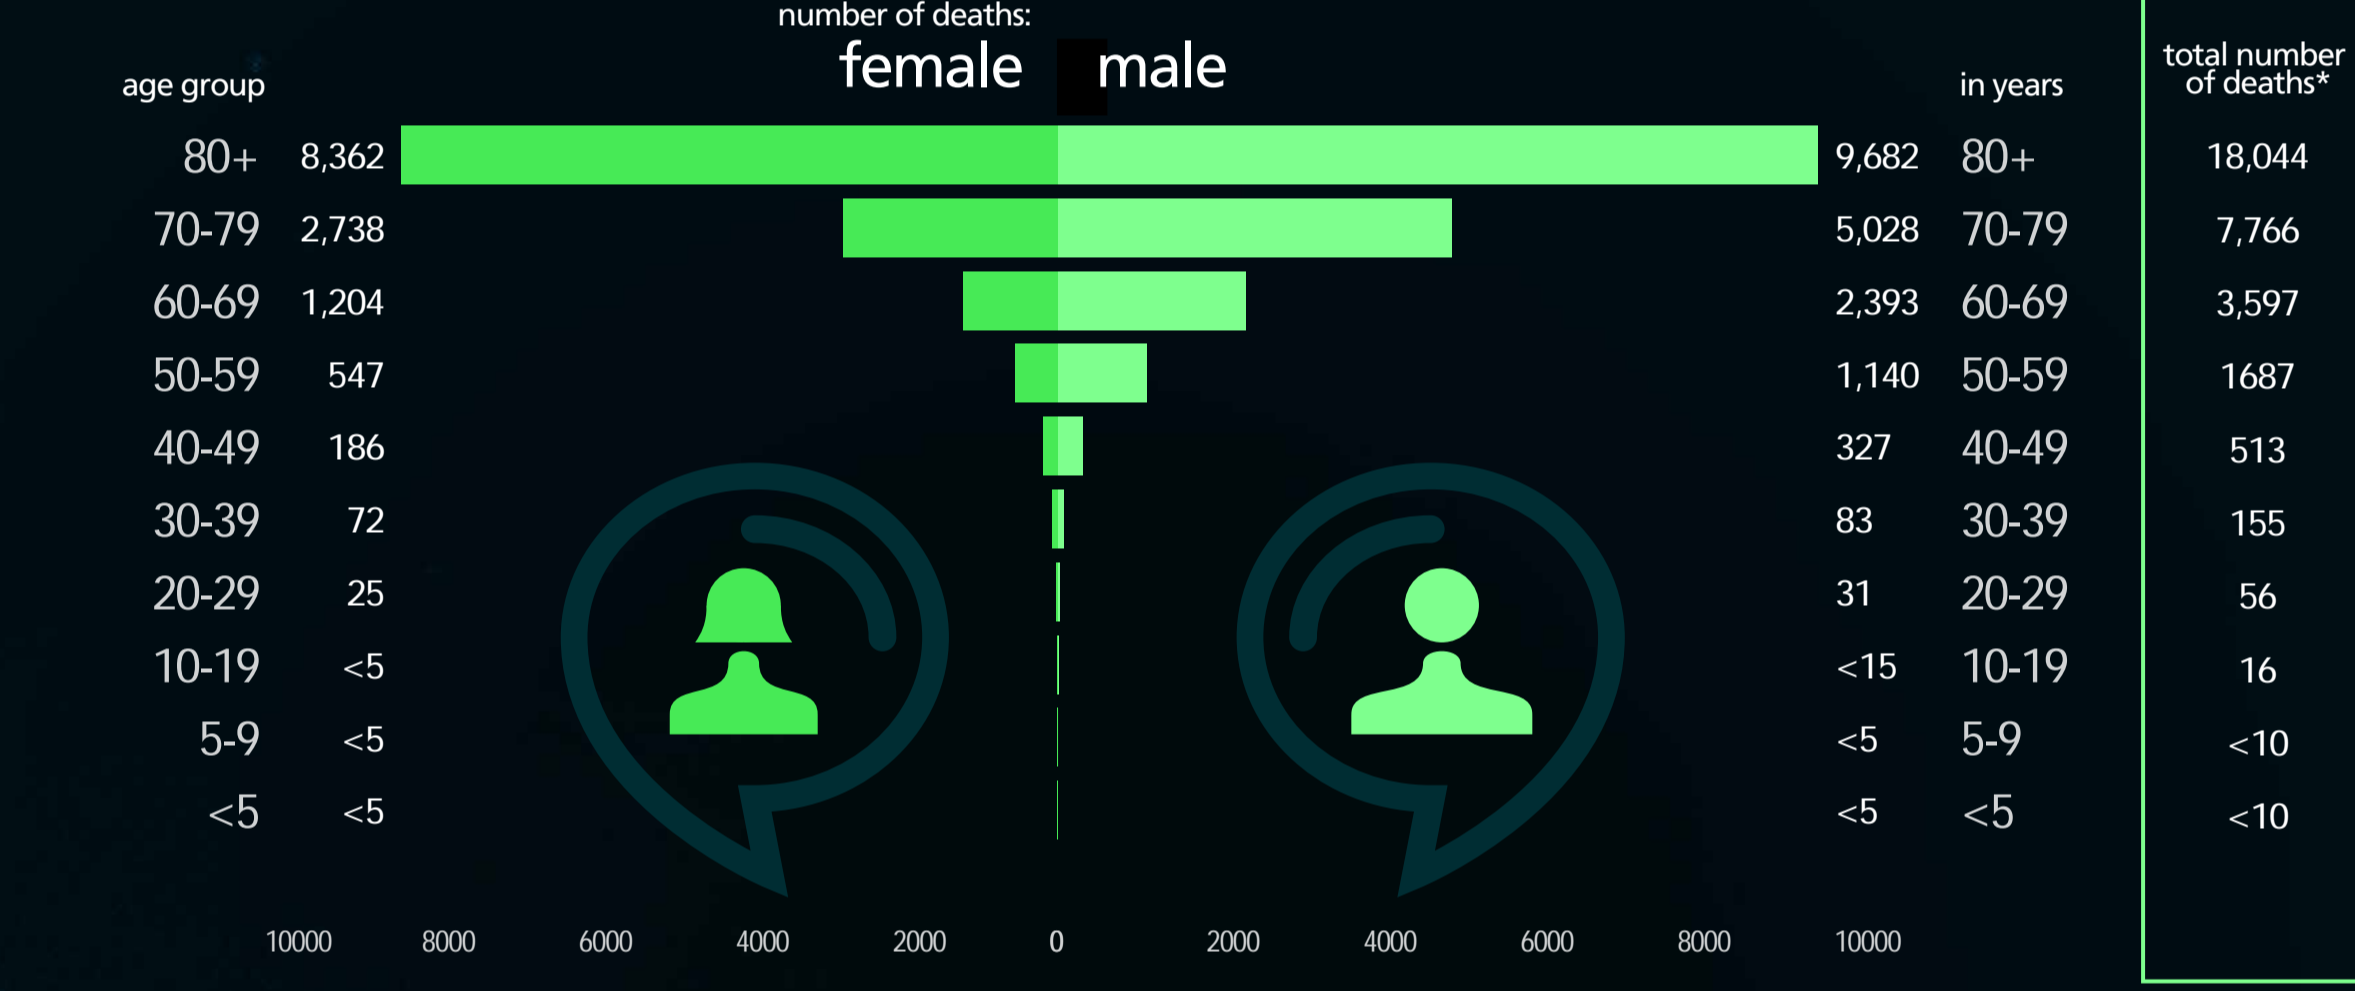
number of deaths:

female male

| age group | female | male | in years | total number of deaths* |
|---|---|---|---|---|
| 80+ | 8,362 | 9,682 | 80+ | 18,044 |
| 70-79 | 2,738 | 5,028 | 70-79 | 7,766 |
| 60-69 | 1,204 | 2,393 | 60-69 | 3,597 |
| 50-59 | 547 | 1,140 | 50-59 | 1687 |
| 40-49 | 186 | 327 | 40-49 | 513 |
| 30-39 | 72 | 83 | 30-39 | 155 |
| 20-29 | 25 | 31 | 20-29 | 56 |
| 10-19 | <5 | <15 | 10-19 | 16 |
| 5-9 | <5 | <5 | 5-9 | <10 |
| <5 | <5 | <5 | <5 | <10 |

10000 8000 6000 4000 2000 0 2000 4000 6000 8000 10000